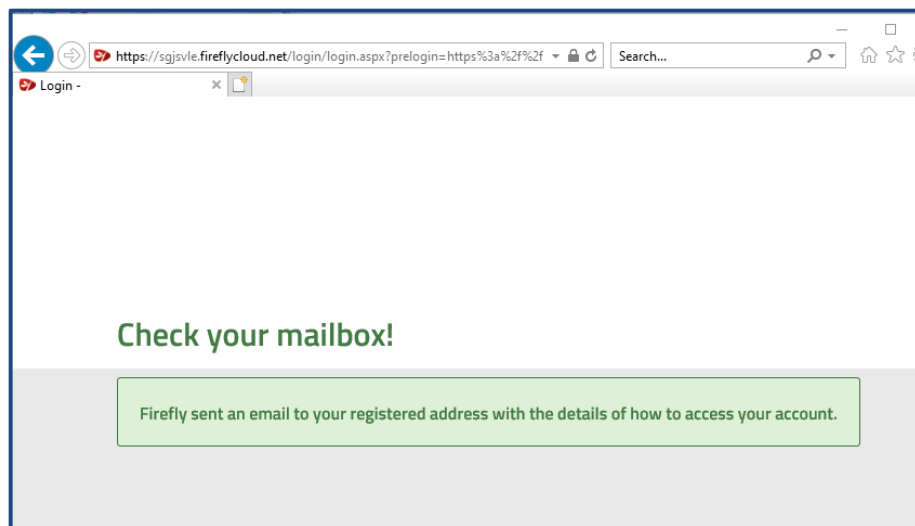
https://sgjsvle.fireflycloud.net/login/login.aspx?prelogin=https%3a%2f%2f

Search...

Login -

Check your mailbox!

Firefly sent an email to your registered address with the details of how to access your account.